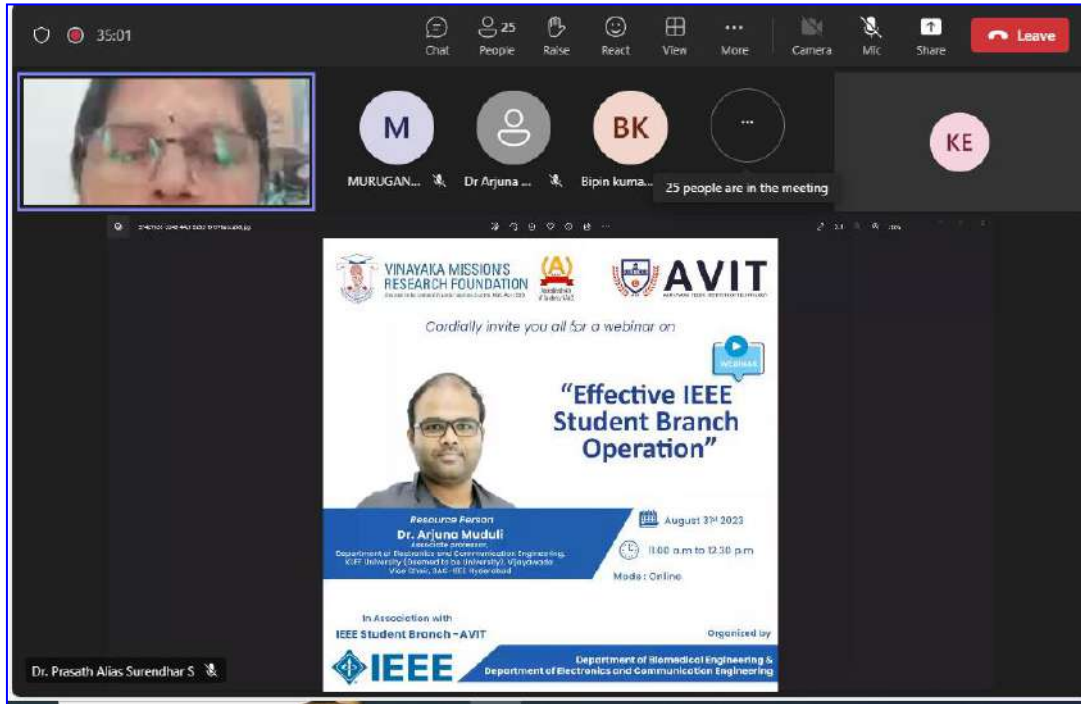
35:01

Chat
25
People
Raise
React
View
More
Camera
Mic
Share
Leave

M
BK
KE
MURUGAN...
Dr Arjuna ...
Bipin kuma...
25 people are in the meeting

VINAYAKA MISSION'S RESEARCH FOUNDATION
A
AVIT

Cordially invite you all for a webinar on

WEBINAR

"Effective IEEE Student Branch Operation"

Resource Person
Dr. Arjuna Muduli
Associate professor,
Department of Electronics and Communication Engineering,
KLEF University (Deemed to be University), Vijayawada
Vice Chair, SAC - IEEE Hyderabad

August 3$^{rd}$ 2023
11:00 a.m to 12.30 p.m
Mode : Online

In Association with
IEEE Student Branch - AVIT

Organized by

IEEE
Department of Biomedical Engineering &
Department of Electronics and Communication Engineering

Dr. Prasath Alias Surendhar S